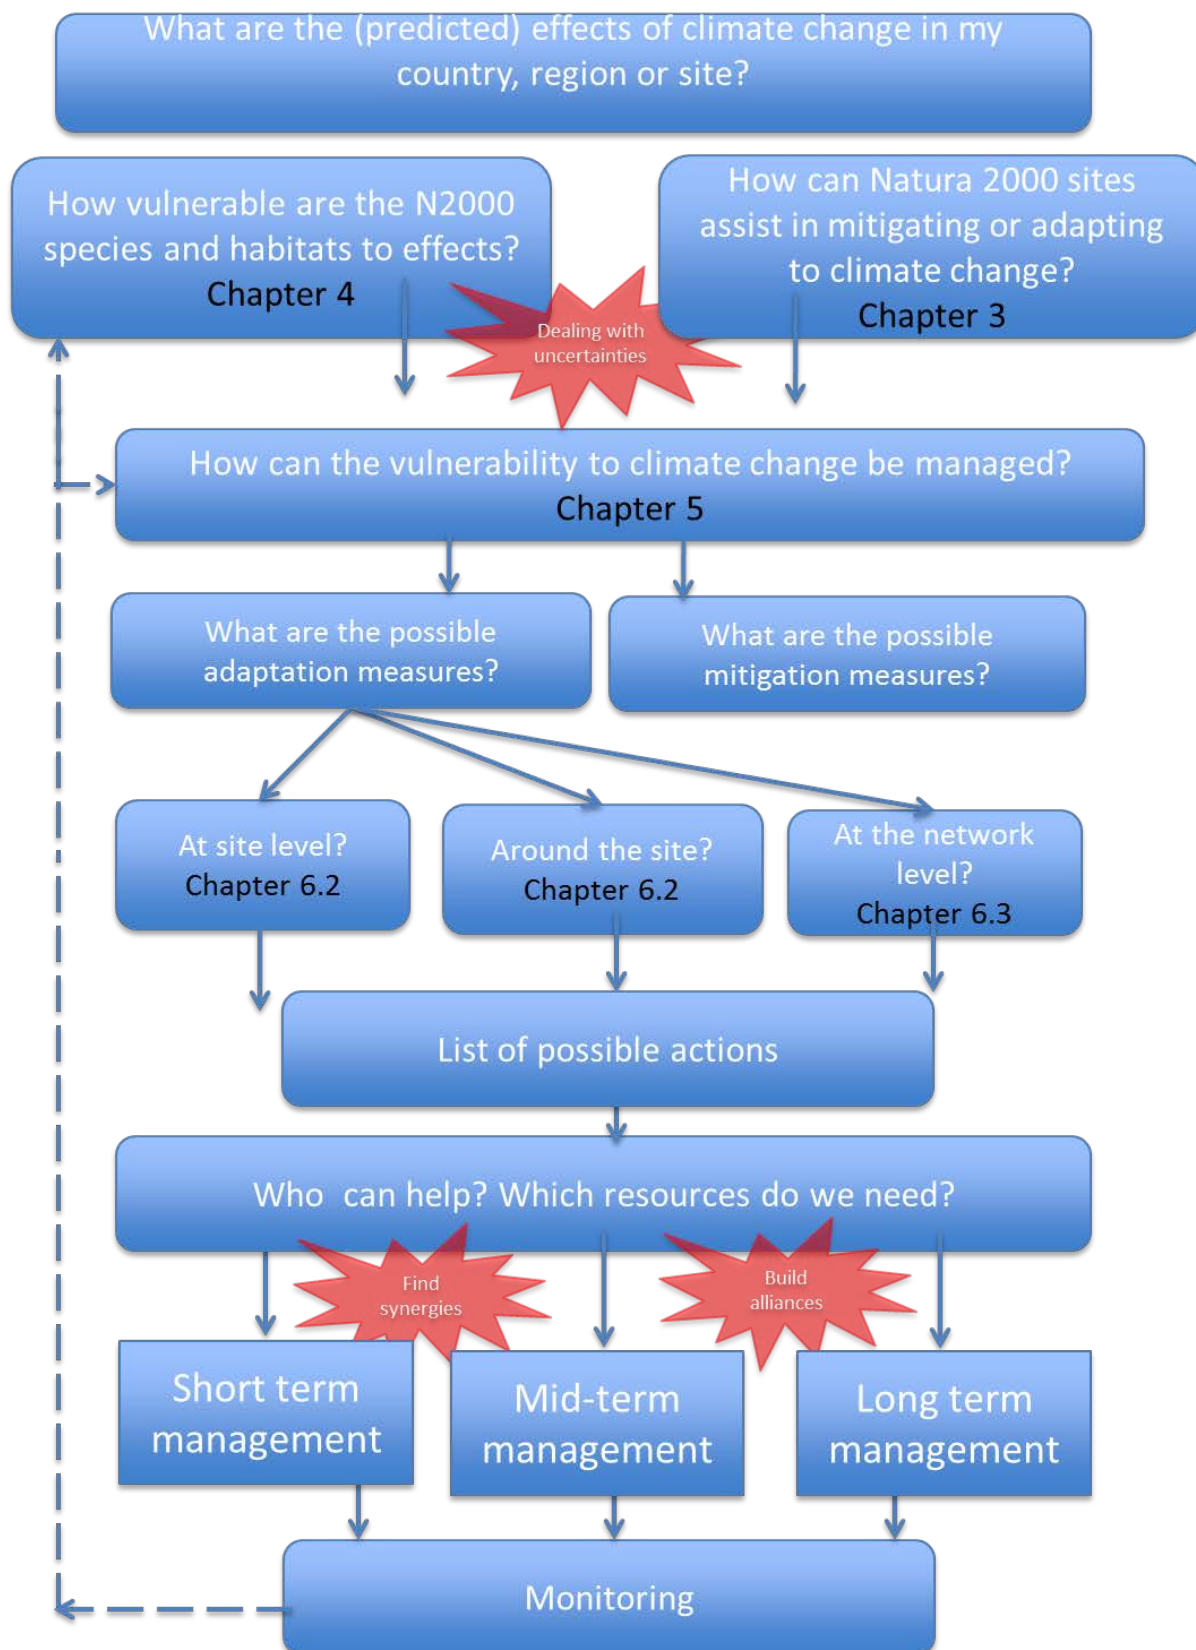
What are the (predicted) effects of climate change in my country, region or site?

How vulnerable are the N2000 species and habitats to effects?
Chapter 4

Dealing with uncertainties

How can Natura 2000 sites assist in mitigating or adapting to climate change?
Chapter 3

How can the vulnerability to climate change be managed?
Chapter 5

What are the possible adaptation measures?

What are the possible mitigation measures?

At site level?
Chapter 6.2

Around the site?
Chapter 6.2

At the network level?
Chapter 6.3

List of possible actions

Who  can help? Which resources do we need?

Find synergies

Build alliances

Short term management

Mid-term management

Long term management

Monitoring